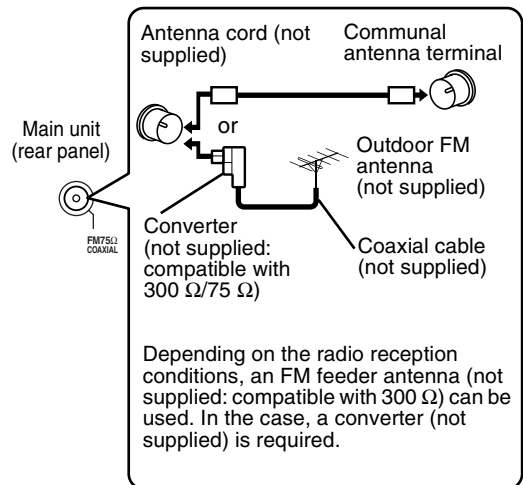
Antenna cord (not supplied)

Communal antenna terminal

Main unit (rear panel)

or

Outdoor FM antenna (not supplied)

FM75Ω COAXIAL

Converter (not supplied: compatible with 300 Ω/75 Ω)

Coaxial cable (not supplied)

Depending on the radio reception conditions, an FM feeder antenna (not supplied: compatible with 300 Ω) can be used. In the case, a converter (not supplied) is required.